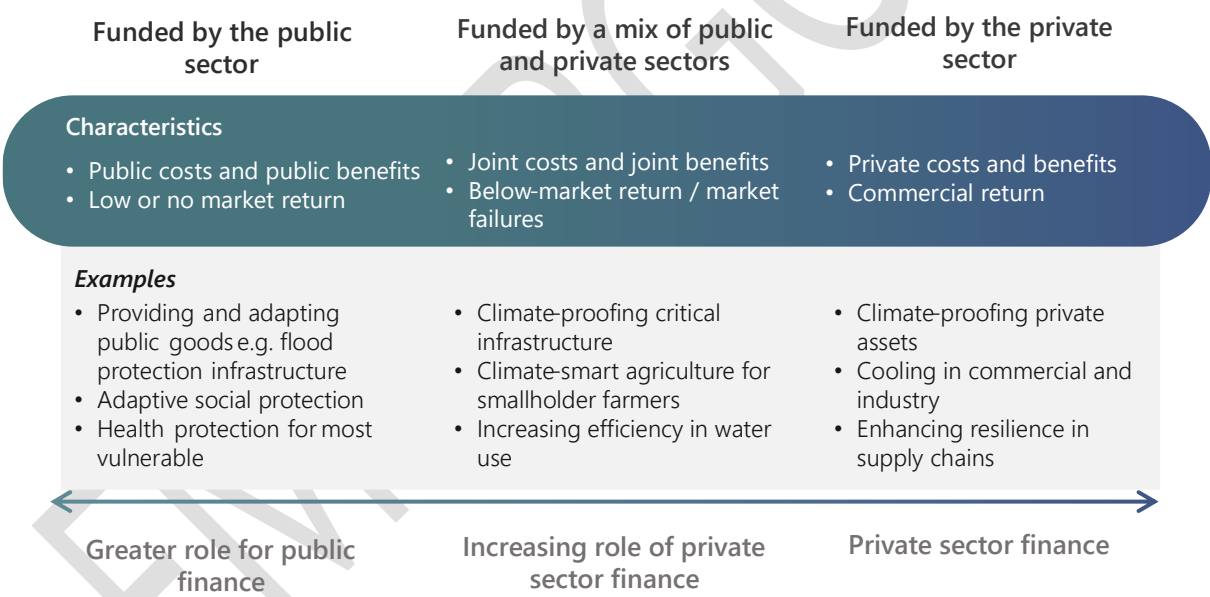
Funded by the public sector

Funded by a mix of public and private sectors

Funded by the private sector

Characteristics

• Public costs and public benefits
• Low or no market return

• Joint costs and joint benefits
• Below-market return / market failures

• Private costs and benefits
• Commercial return

Examples

• Providing and adapting public goods e.g. flood protection infrastructure
• Adaptive social protection
• Health protection for most vulnerable

• Climate-proofing critical infrastructure
• Climate-smart agriculture for smallholder farmers
• Increasing efficiency in water use

• Climate-proofing private assets
• Cooling in commercial and industry
• Enhancing resilience in supply chains

Greater role for public finance

Increasing role of private sector finance

Private sector finance

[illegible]